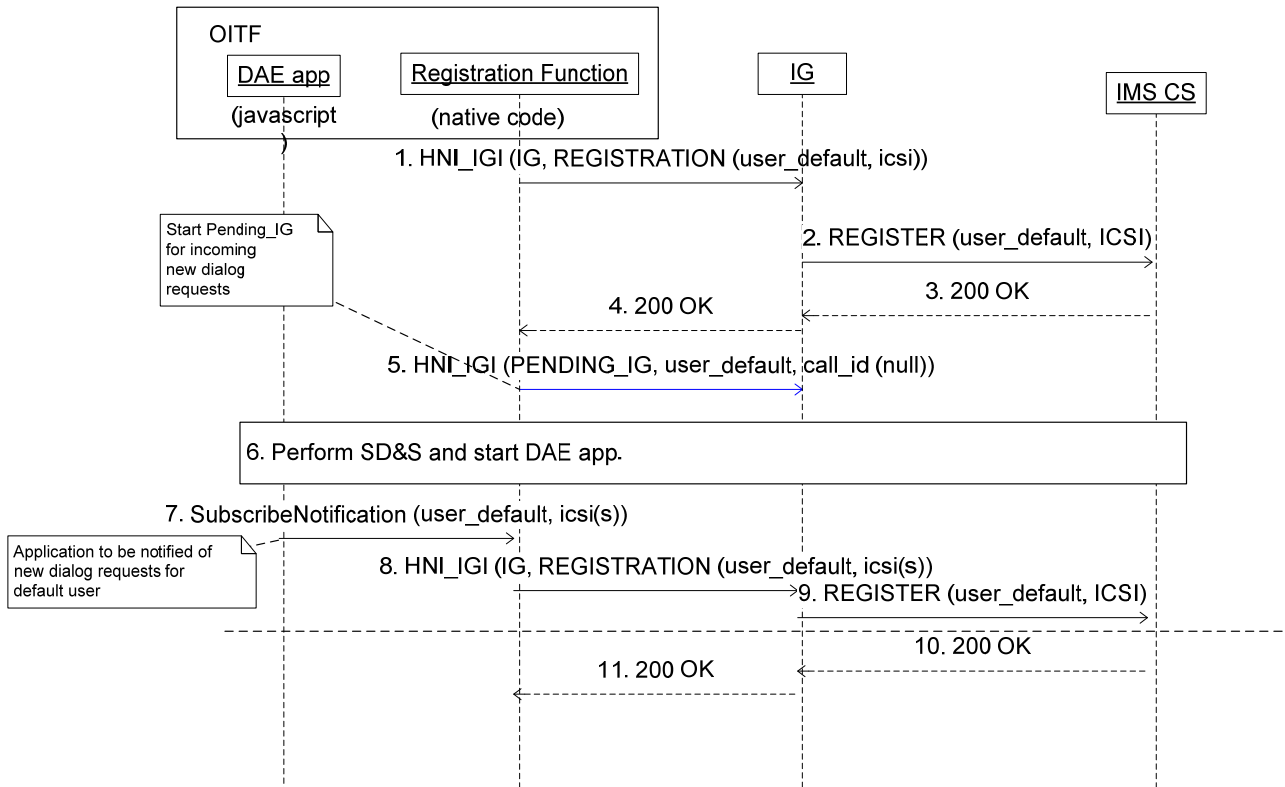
OITF

DAE app

(javascript
)

Registration Function

(native code)

IG

IMS CS

1. HNI_IGI (IG, REGISTRATION (user_default, icsi))

Start Pending_IG for incoming new dialog requests

2. REGISTER (user_default, ICSI)

3. 200 OK

4. 200 OK

5. HNI_IGI (PENDING_IG, user_default, call_id (null))

6. Perform SD&S and start DAE app.

7. SubscribeNotification (user_default, icsi(s))

Application to be notified of new dialog requests for default user

8. HNI_IGI (IG, REGISTRATION (user_default, icsi(s))

9. REGISTER (user_default, ICSI)

10. 200 OK

11. 200 OK